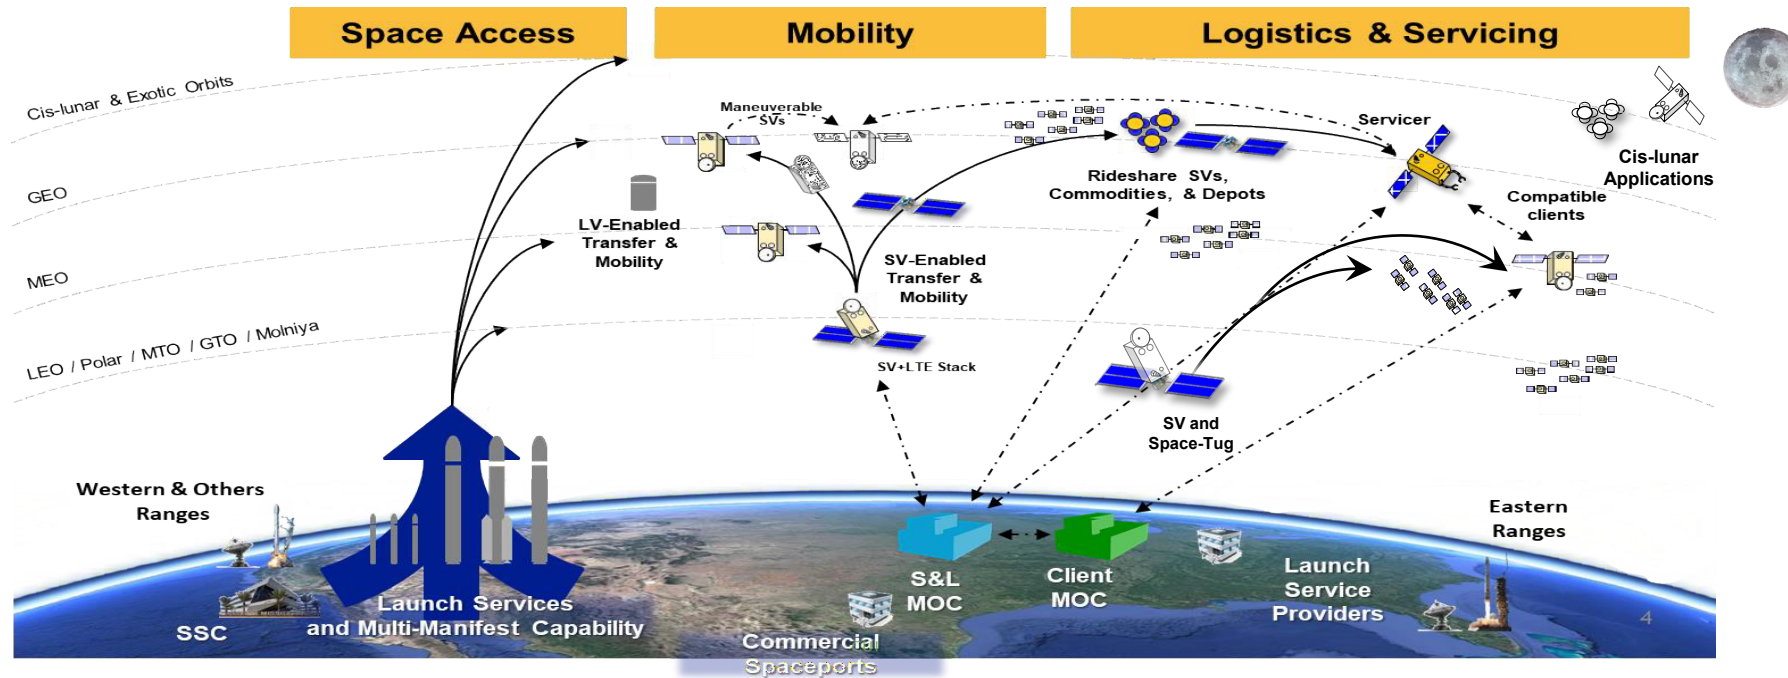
Space Access

Mobility

Logistics & Servicing

Cis-lunar & Exotic Orbits

GEO

MEO

LEO / Polar / MTO / GTO / Molniya

Maneuverable SVs

LV-Enabled Transfer & Mobility

SV-Enabled Transfer & Mobility

SV+LTE Stack

Rideshare SVs, Commodities, & Depots

Servicer

Cis-lunar Applications

Compatible clients

SV and Space-Tug

Western & Others Ranges

SSC

Launch Services and Multi-Manifest Capability

Commercial Spaceports

S&L MOC

Client MOC

Launch Service Providers

Eastern Ranges

4